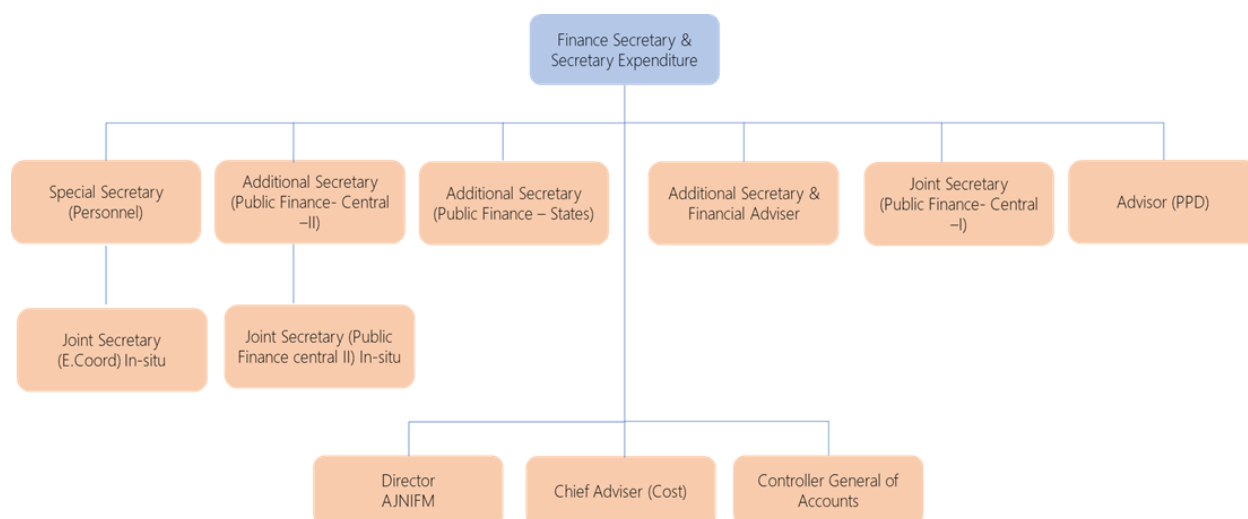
Finance Secretary & Secretary Expenditure

Special Secretary (Personnel)

Additional Secretary (Public Finance- Central –II)

Additional Secretary (Public Finance – States)

Additional Secretary & Financial Adviser

Joint Secretary (Public Finance- Central –I)

Advisor (PPD)

Joint Secretary (E.Coord) In-situ

Joint Secretary (Public Finance central II) In-situ

Director AJNIFM

Chief Adviser (Cost)

Controller General of Accounts